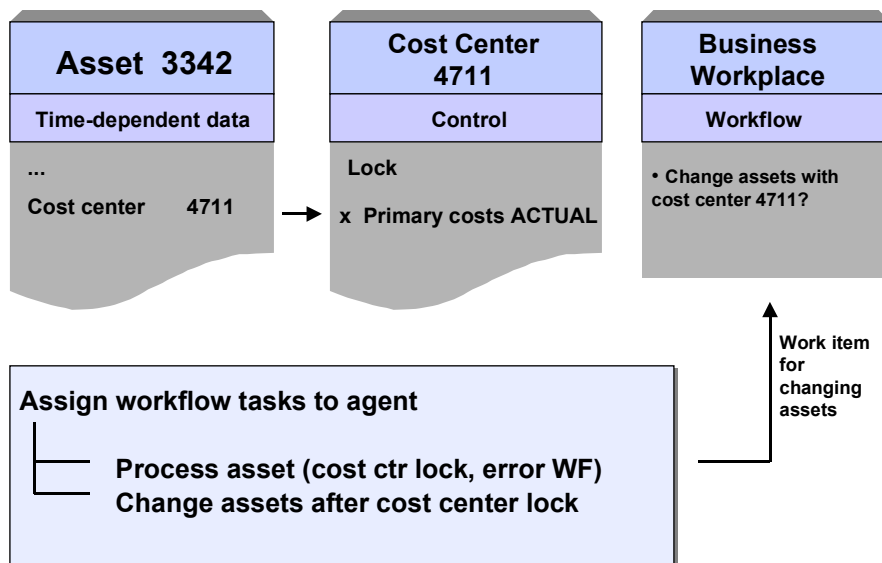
Asset 3342

Time-dependent data

...

Cost center 4711

Cost Center 4711

Control

Lock

x Primary costs ACTUAL

Business Workplace

Workflow

• Change assets with cost center 4711?

Work item for changing assets

Assign workflow tasks to agent

Process asset (cost ctr lock, error WF)

Change assets after cost center lock